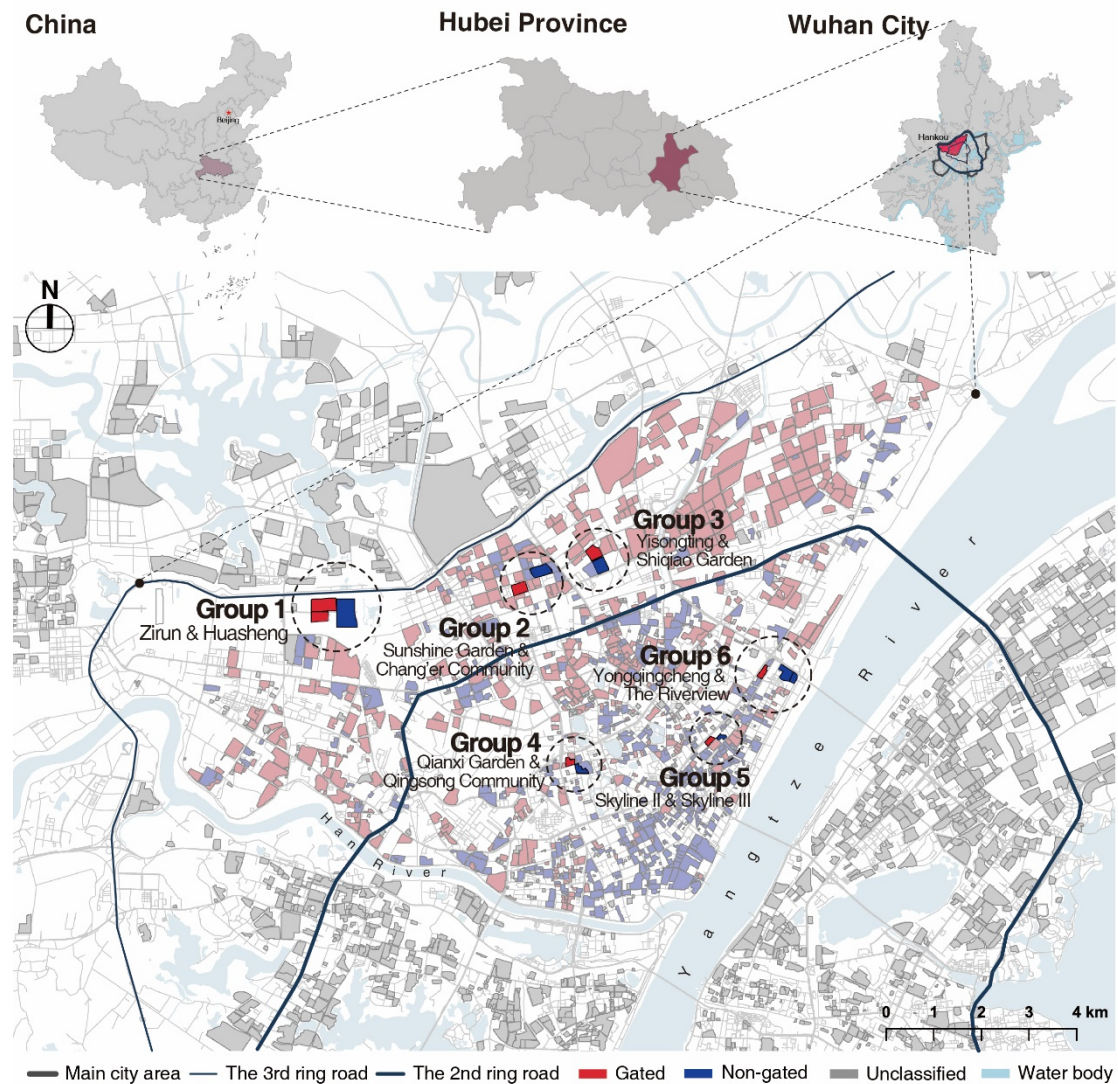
China

Hubei Province

Wuhan City

Beijing

Hankou

N

Group 3
Yisongting & Shiqiao Garden

Group 1
Zirun & Huasheng

Group 2
Sunshine Garden & Chang'er Community

Group 6
Yongqingcheng & The Riverview

Group 4
Qianxi Garden & Qingsong Community

Group 5
Skyline II & Skyline III

Han River

Yangtze River

0 1 2 3 4 km

Main city area  The 3rd ring road  The 2nd ring road  Gated  Non-gated  Unclassified  Water body